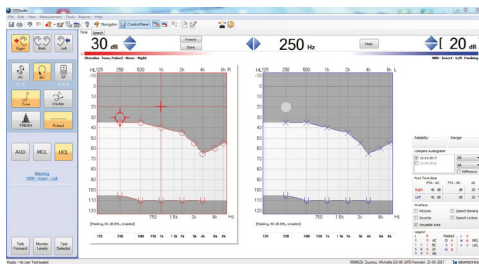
OtoStudio
File Edit View Measurement Tools Reports Help
Navigation
Control Panel
Tone Speech
30 dB
Present
Store
250 Hz
Next
20 dB
Stimulus: Tone, Pulsed - Bone - Right
NBN - Insert - Left Masking
HL 125 250 500 1k 2k 4k 8k R
-10
0
10
20
30
40
50
60
70
80
90
100
110
120
750 1.5k 3k 6k Hz
HL 125 250 500 1k 2k 4k 8k L
Right
Both
Left
AUD
MCL
UCL
Tone
Pulsed
Masking
NBN - Insert - Left
Talk Forward
Monitor Levels
Test Selection
Reliability
Tester
Compare audiograms
Pure Tone data
Right
Left
Symbols
Ready - No User Test loaded